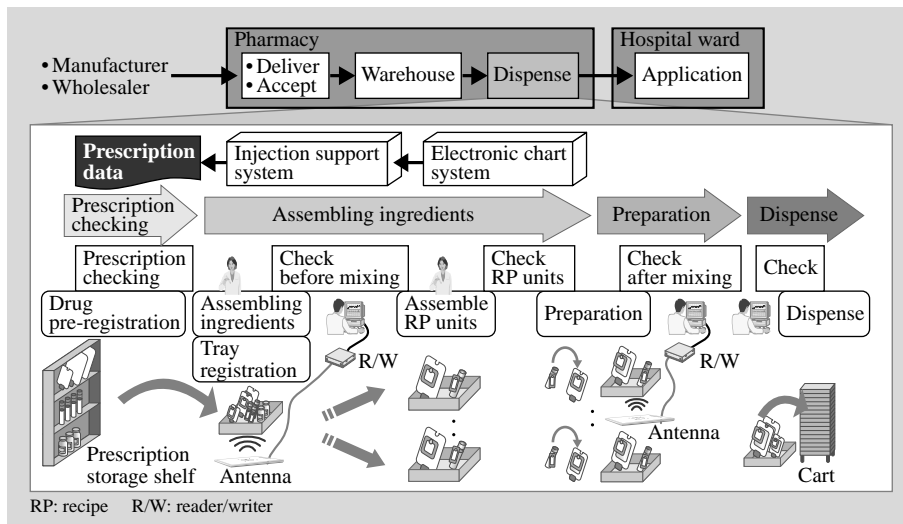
•Manufacturer
•Wholesaler

Pharmacy
•Deliver
•Accept

Warehouse

Dispense

Hospital ward
Application

Prescription data

Injection support system

Electronic chart system

Prescription checking

Assembling ingredients

Preparation

Dispense

Prescription checking

Check before mixing

Check RP units

Check after mixing

Check

Drug pre-registration

Assembling ingredients

Assemble RP units

Preparation

Dispense

Tray registration

R/W

R/W

Prescription storage shelf

Antenna

Antenna

Cart

RP: recipe R/W: reader/writer